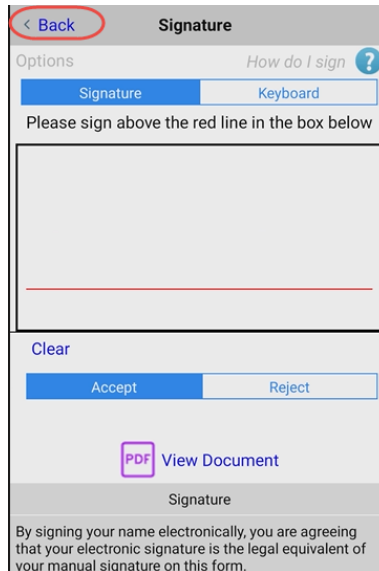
< Back

Signature

Options

How do I sign ?

Signature

Keyboard

Please sign above the red line in the box below

Clear

Accept

Reject

PDF View Document

Signature

By signing your name electronically, you are agreeing that your electronic signature is the legal equivalent of your manual signature on this form.